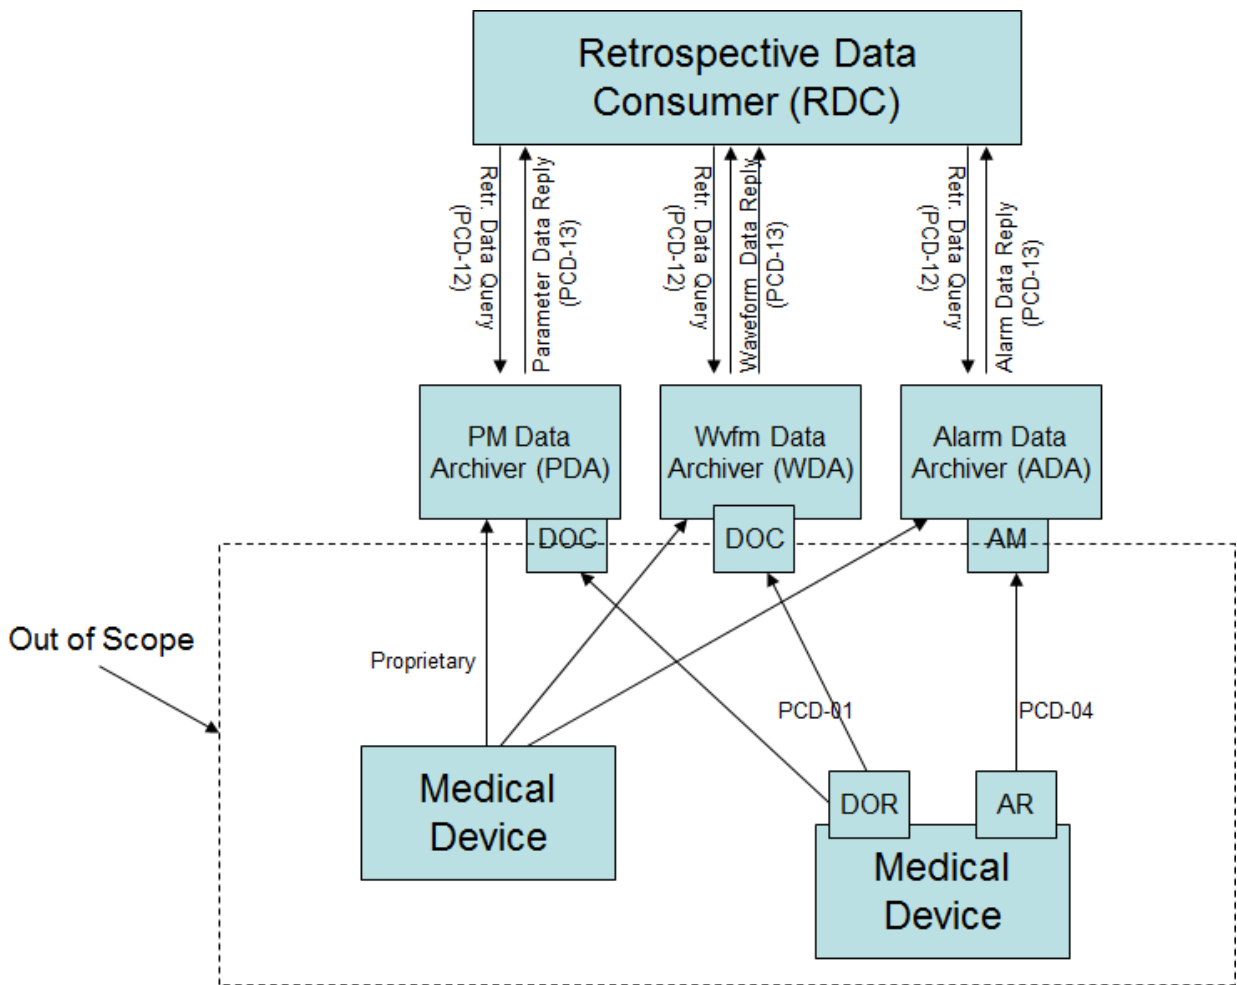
Retrospective Data Consumer (RDC)

Retr. Data Query (PCD-12)

Parameter Data Reply (PCD-13)

Retr. Data Query (PCD-12)

Waveform Data Reply (PCD-13)

Retr. Data Query (PCD-12)

Alarm Data Reply (PCD-13)

PM Data Archiver (PDA)

DOC

Wvfm Data Archiver (WDA)

DOC

Alarm Data Archiver (ADA)

AM

Out of Scope

Proprietary

PCD-01

PCD-04

Medical Device

DOR

AR

Medical Device